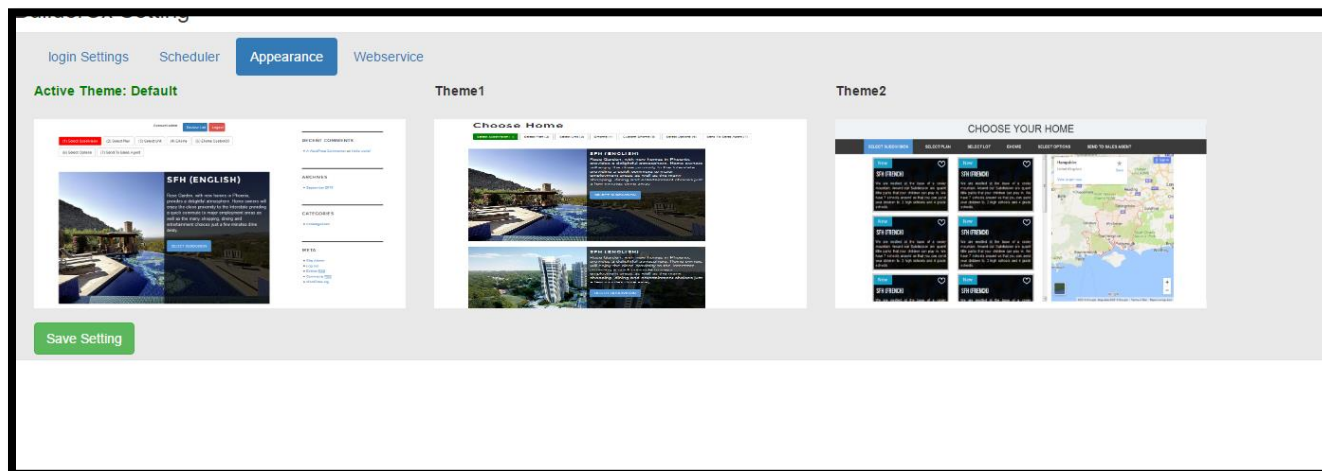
login Settings Scheduler Appearance Webservice

Active Theme: Default

Theme1

Theme2

RECENT COMMENTS

ARCHIVES

CATEGORIES

META

SFH (ENGLISH)

Choose Home

SFH (ENGLISH)

SFH (ENGLISH)

CHOOSE YOUR HOME

SFH (FRENCH)

SFH (FRENCH)

SFH (FRENCH)

SFH (FRENCH)

SFH (FRENCH)

SFH (FRENCH)

Save Setting